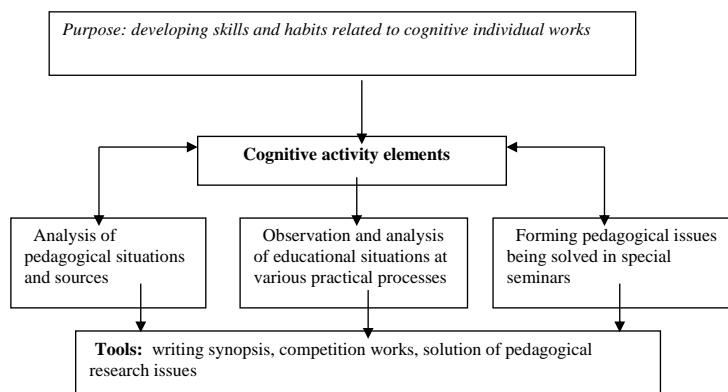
Purpose: developing skills and habits related to cognitive individual works

Cognitive activity elements

Analysis of pedagogical situations and sources

Observation and analysis of educational situations at various practical processes

Forming pedagogical issues being solved in special seminars

Tools: writing synopsis, competition works, solution of pedagogical research issues